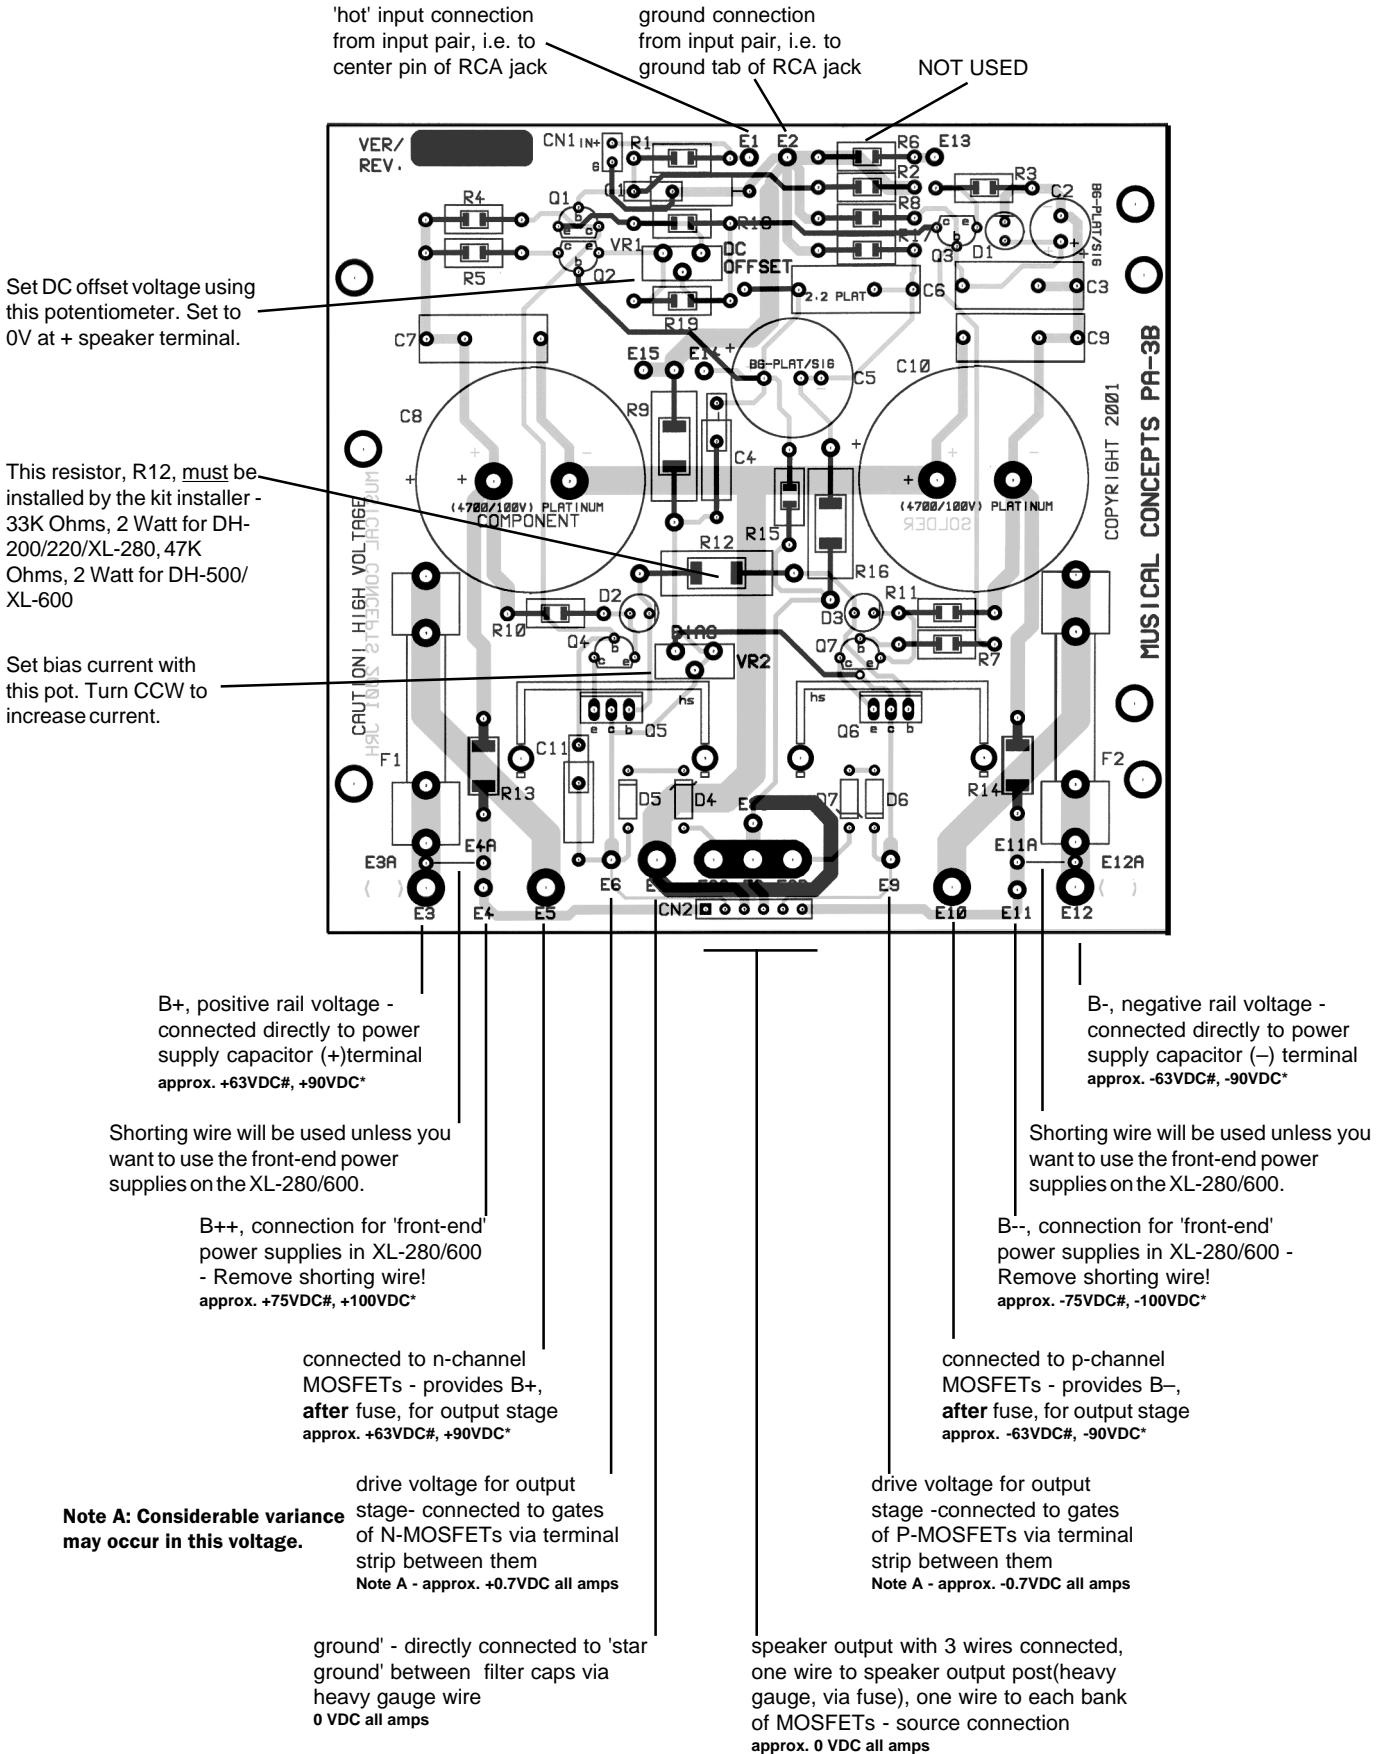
'hot' input connection from input pair, i.e. to center pin of RCA jack

ground connection from input pair, i.e. to ground tab of RCA jack

NOT USED

VER/ REV.

CN1 IN+ G R1 E1 E2 R6 E13 R2 R3 C2 Q1 R8 R4 R18 R7 BG-PLAT/SIG VR1 DC OFFSET Q3 D1 R5 Q2 2.2 PLAT C6 C3 R19 C7 C9 E15 E14 BG-PLAT/SIG C5 C10 C8 R9 C4 (4700/100V) PLATINUM COMPONENT R15 (4700/100V) PLATINUM SOLDER R12 R16 D3 R11 D2 R10 BIAS Q4 VR2 Q7 R7 hs Q5 hs Q6 C11 F1 F2 R13 D5 D4 E8 D7 D6 R14 E4A E11A E3A E12A E6 E7 E9 E3 E4 E5 CN2 E10 E11 E12

COPYRIGHT 2001 MUSICAL CONCEPTS PA-3B

CAUTION! HIGH VOLTAGE

MUSICAL CONCEPTS 2001

Set DC offset voltage using this potentiometer. Set to 0V at + speaker terminal.

This resistor, R12, must be installed by the kit installer - 33K Ohms, 2 Watt for DH-200/220/XL-280, 47K Ohms, 2 Watt for DH-500/XL-600

Set bias current with this pot. Turn CCW to increase current.

B+, positive rail voltage - connected directly to power supply capacitor (+)terminal
approx. +63VDC#, +90VDC*

B-, negative rail voltage - connected directly to power supply capacitor (–) terminal
approx. -63VDC#, -90VDC*

Shorting wire will be used unless you want to use the front-end power supplies on the XL-280/600.

Shorting wire will be used unless you want to use the front-end power supplies on the XL-280/600.

B++, connection for 'front-end' power supplies in XL-280/600 - Remove shorting wire!
approx. +75VDC#, +100VDC*

B--, connection for 'front-end' power supplies in XL-280/600 - Remove shorting wire!
approx. -75VDC#, -100VDC*

connected to n-channel MOSFETs - provides B+, **after** fuse, for output stage
approx. +63VDC#, +90VDC*

connected to p-channel MOSFETs - provides B–, **after** fuse, for output stage
approx. -63VDC#, -90VDC*

Note A: Considerable variance may occur in this voltage.

drive voltage for output stage- connected to gates of N-MOSFETs via terminal strip between them
Note A - approx. +0.7VDC all amps

drive voltage for output stage -connected to gates of P-MOSFETs via terminal strip between them
Note A - approx. -0.7VDC all amps

ground' - directly connected to 'star ground' between filter caps via heavy gauge wire
0 VDC all amps

speaker output with 3 wires connected, one wire to speaker output post(heavy gauge, via fuse), one wire to each bank of MOSFETs - source connection
approx. 0 VDC all amps